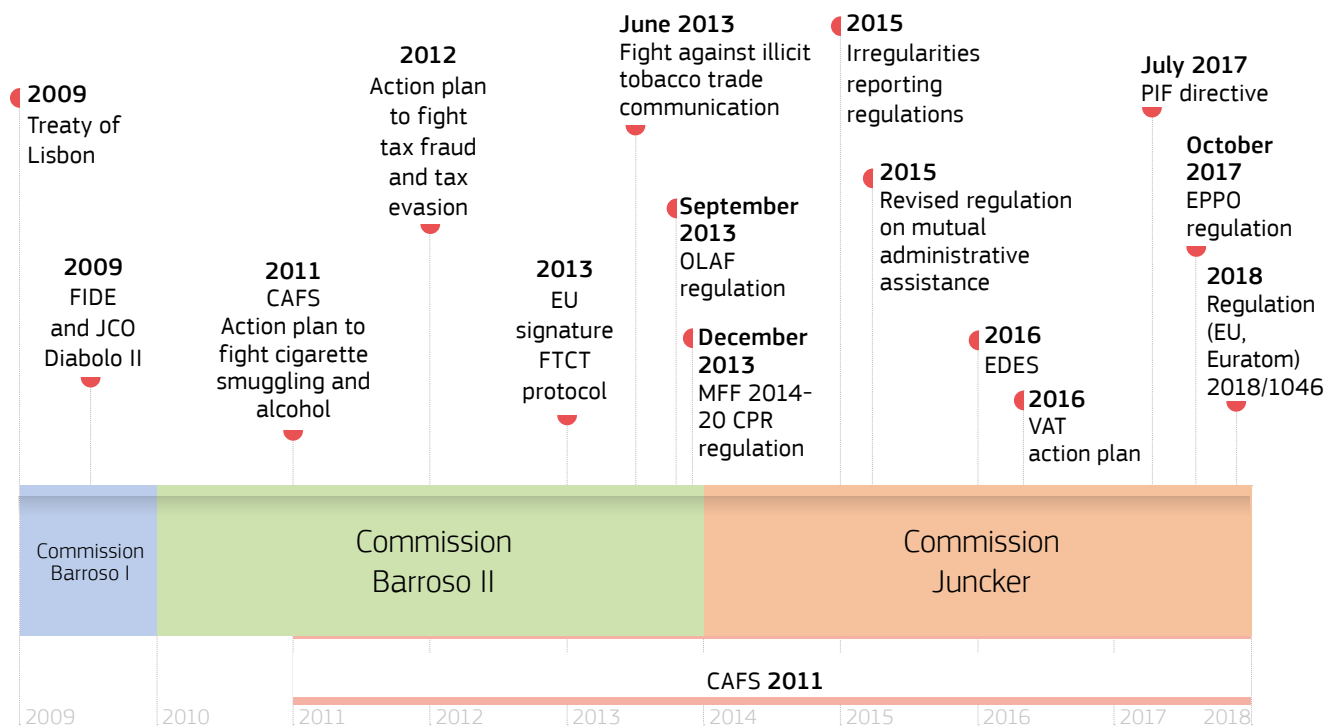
2009
Treaty of Lisbon

2009
FIDE and JCO Diabolo II

2011
CAFS
Action plan to fight cigarette smuggling and alcohol

2012
Action plan to fight tax fraud and tax evasion

2013
EU signature FTCT protocol

June 2013
Fight against illicit tobacco trade communication

September 2013
OLAF regulation

December 2013
MFF 2014-20 CPR regulation

2015
Irregularities reporting regulations

2015
Revised regulation on mutual administrative assistance

2016
EDES

2016
VAT action plan

July 2017
PIF directive

October 2017
EPPO regulation

2018
Regulation (EU, Euratom) 2018/1046

Commission Barroso I

Commission Barroso II

Commission Juncker

CAFS 2011

2009 2010 2011 2012 2013 2014 2015 2016 2017 2018